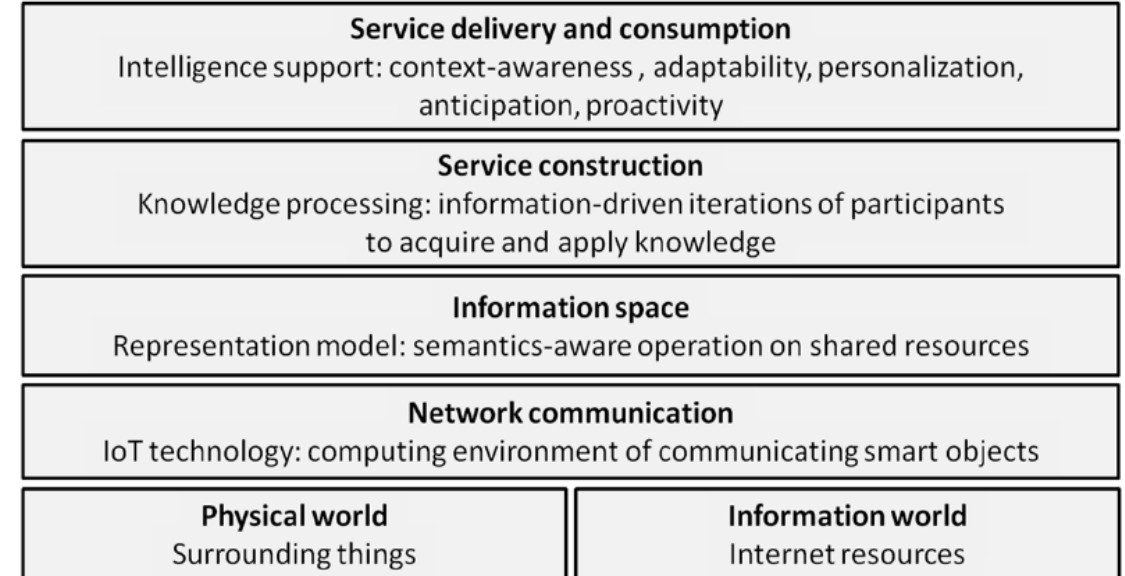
Service delivery and consumption
Intelligence support: context-awareness , adaptability, personalization, anticipation, proactivity

Service construction
Knowledge processing: information-driven iterations of participants to acquire and apply knowledge

Information space
Representation model: semantics-aware operation on shared resources

Network communication
IoT technology: computing environment of communicating smart objects

Physical world
Surrounding things

Information world
Internet resources